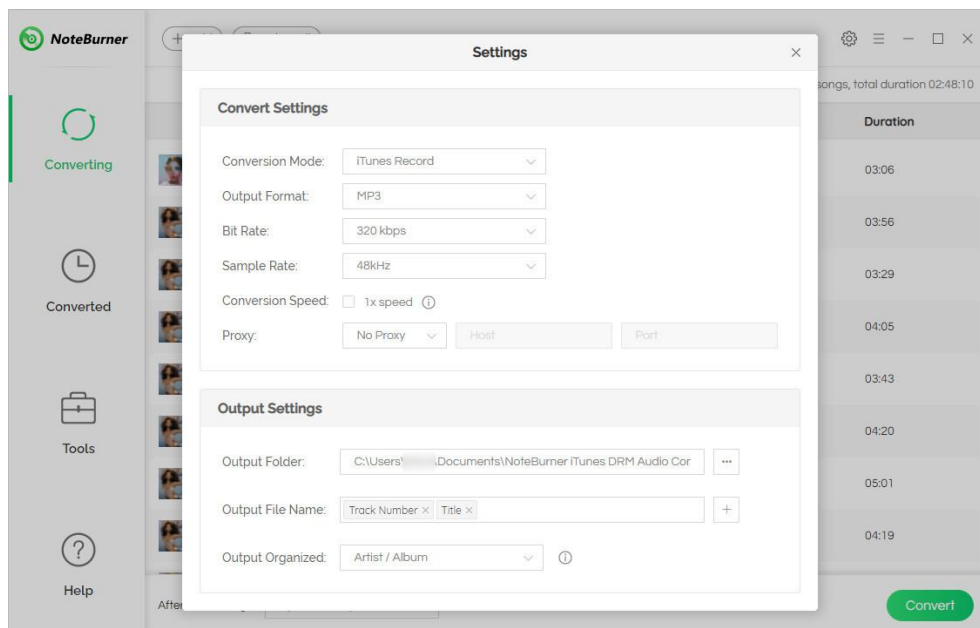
NoteBurner

Converting

Converted

Tools

Help

Settings

×

songs, total duration 02:48:10

Duration

03:06

03:56

03:29

04:05

03:43

04:20

05:01

04:19

Convert Settings

Conversion Mode: iTunes Record

Output Format: MP3

Bit Rate: 320 kbps

Sample Rate: 48kHz

Conversion Speed: 1x speed

Proxy: No Proxy Host Port

Output Settings

Output Folder: C:\Users\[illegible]\Documents\NoteBurner iTunes DRM Audio Cor ···

Output File Name: Track Number × Title × +

Output Organized: Artist / Album

Afte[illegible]

Convert